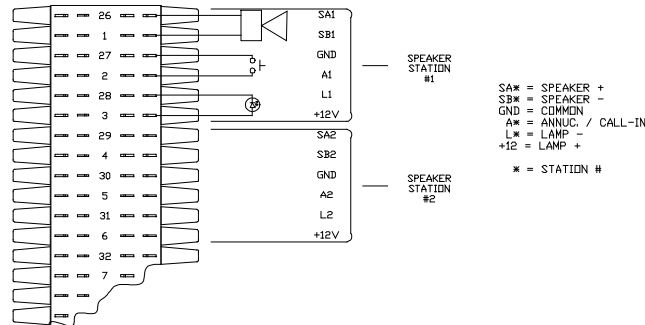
26
1
27
2
28
3
29
4
30
5
31
6
32
7

SA1
SB1
GND
A1
L1
+12V

SPEAKER STATION #1

SA2
SB2
GND
A2
L2
+12V

SPEAKER STATION #2

SA* = SPEAKER +
SB* = SPEAKER −
GND = COMMON
A* = ANNUC. / CALL-IN
L* = LAMP −
+12 = LAMP +

* = STATION #